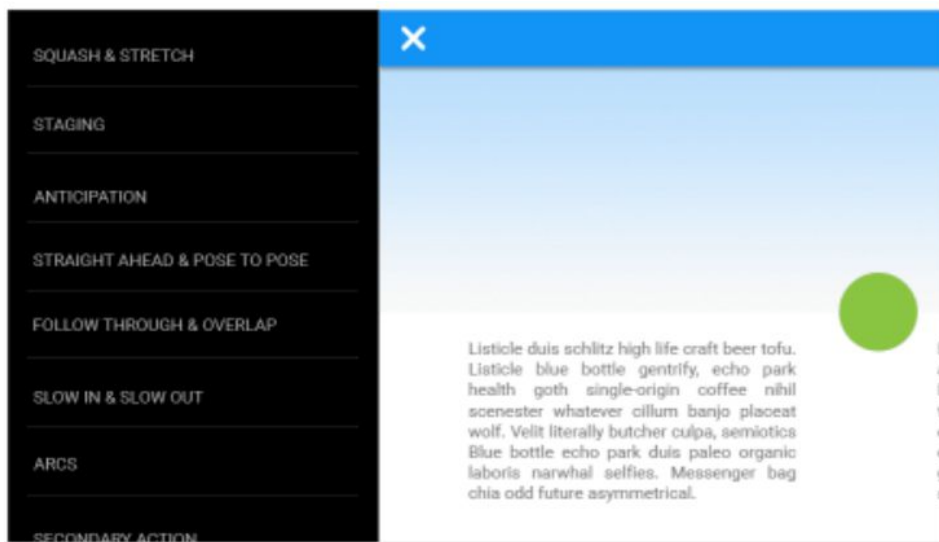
SQUASH & STRETCH

STAGING

ANTICIPATION

STRAIGHT AHEAD & POSE TO POSE

FOLLOW THROUGH & OVERLAP

SLOW IN & SLOW OUT

ARCS

SECONDARY ACTION

✕

Listicle duis schlitz high life craft beer tofu. Listicle blue bottle gentrify, echo park health goth single-origin coffee nihil scenester whatever cillum banjo placeat wolf. Velit literally butcher culpa, semiotics Blue bottle echo park duis paleo organic laboris narwhal selfies. Messenger bag chia odd future asymmetrical.